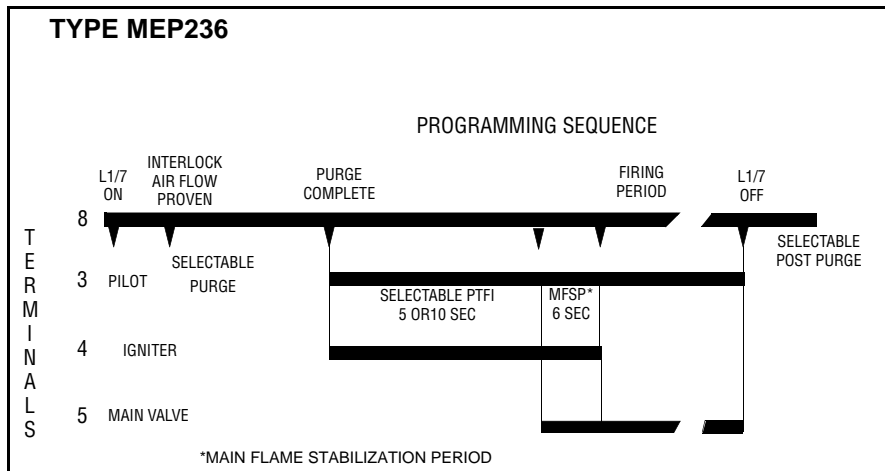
TYPE MEP236

PROGRAMMING SEQUENCE

L1/7 ON

INTERLOCK AIR FLOW PROVEN

PURGE COMPLETE

FIRING PERIOD

L1/7 OFF

TERMINALS

8

3 PILOT

SELECTABLE PURGE

SELECTABLE POST PURGE

SELECTABLE PTFI 5 OR10 SEC

MFSP* 6 SEC

4 IGNITER

5 MAIN VALVE

*MAIN FLAME STABILIZATION PERIOD